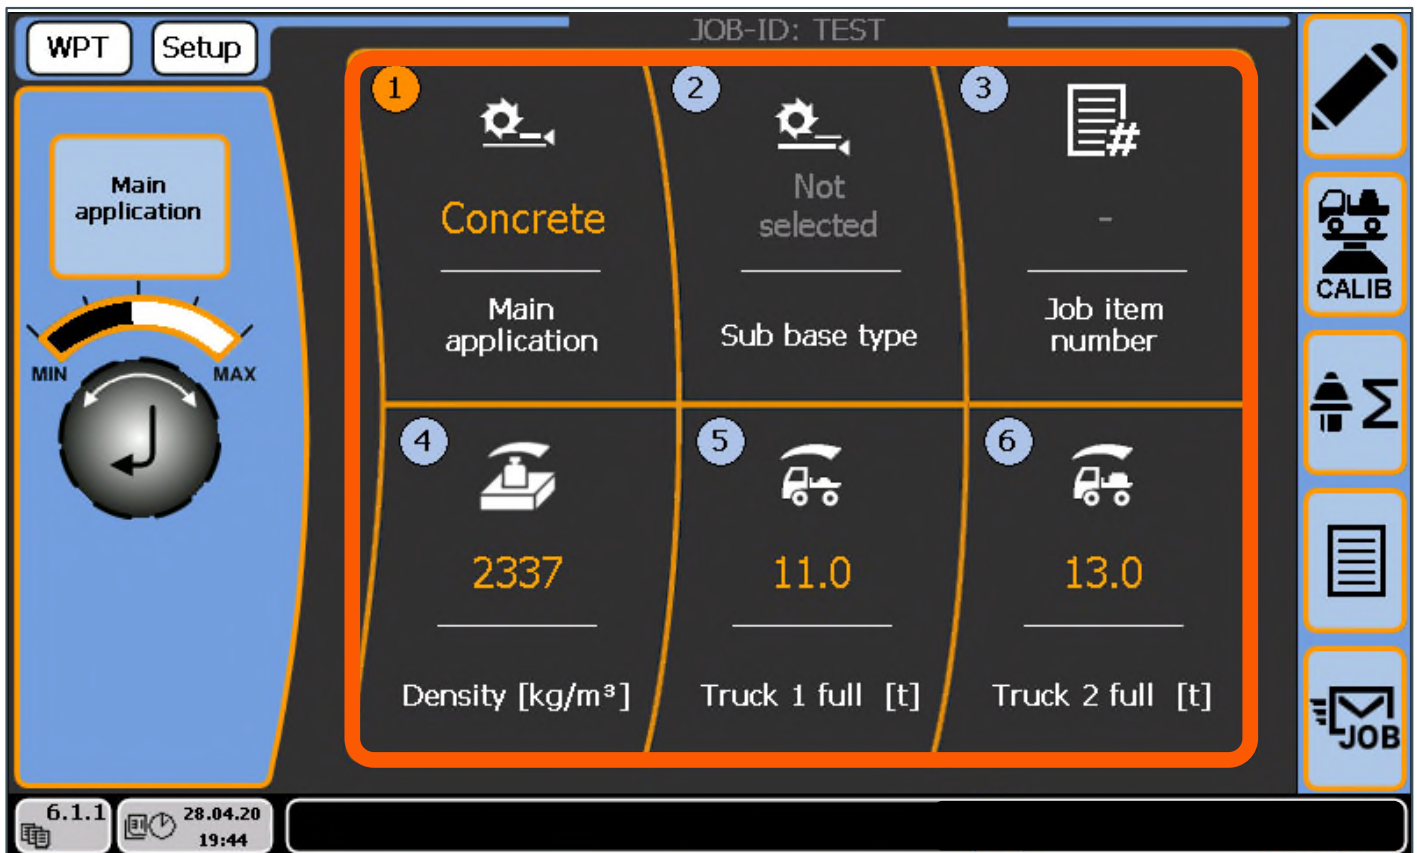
WPT
Setup
JOB-ID: TEST

Main application

MIN
MAX

1
Concrete
Main application

2
Not selected
Sub base type

3
-
Job item number

4
2337
Density [kg/m³]

5
11.0
Truck 1 full [t]

6
13.0
Truck 2 full [t]

CALIB

JOB

6.1.1
28.04.20
19:44